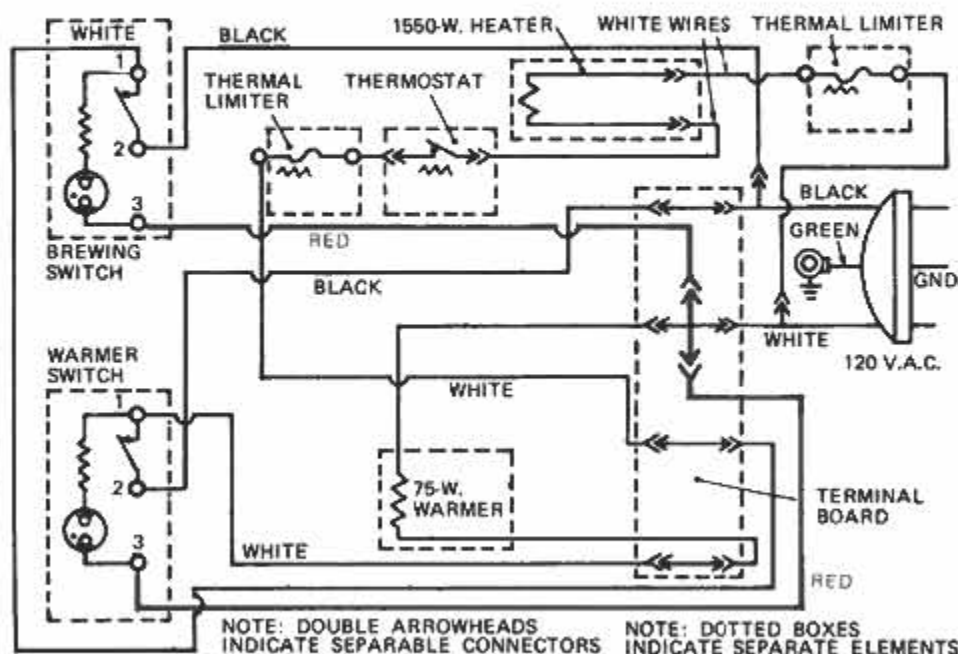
WHITE
BLACK
1550-W. HEATER
WHITE WIRES
THERMAL LIMITER
1
THERMAL LIMITER
THERMOSTAT
2
3
BLACK
GREEN
RED
BREWING SWITCH
BLACK
GND
WHITE
120 V.A.C.
WARMER SWITCH
WHITE
1
2
75-W. WARMER
TERMINAL BOARD
3
WHITE
RED
NOTE: DOUBLE ARROWHEADS INDICATE SEPARABLE CONNECTORS
NOTE: DOTTED BOXES INDICATE SEPARATE ELEMENTS